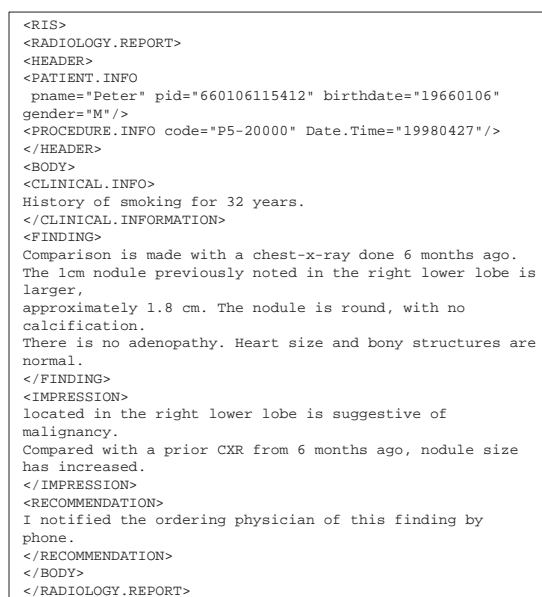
<RIS>
<RADIOLOGY.REPORT>
<HEADER>
<PATIENT.INFO
 pname="Peter" pid="660106115412" birthdate="19660106"
gender="M"/>
<PROCEDURE.INFO code="P5-20000" Date.Time="19980427"/>
</HEADER>
<BODY>
<CLINICAL.INFO>
History of smoking for 32 years.
</CLINICAL.INFORMATION>
<FINDING>
Comparison is made with a chest-x-ray done 6 months ago.
The 1cm nodule previously noted in the right lower lobe is larger,
approximately 1.8 cm. The nodule is round, with no calcification.
There is no adenopathy. Heart size and bony structures are normal.
</FINDING>
<IMPRESSION>
located in the right lower lobe is suggestive of malignancy.
Compared with a prior CXR from 6 months ago, nodule size has increased.
</IMPRESSION>
<RECOMMENDATION>
I notified the ordering physician of this finding by phone.
</RECOMMENDATION>
</BODY>
</RADIOLOGY.REPORT>